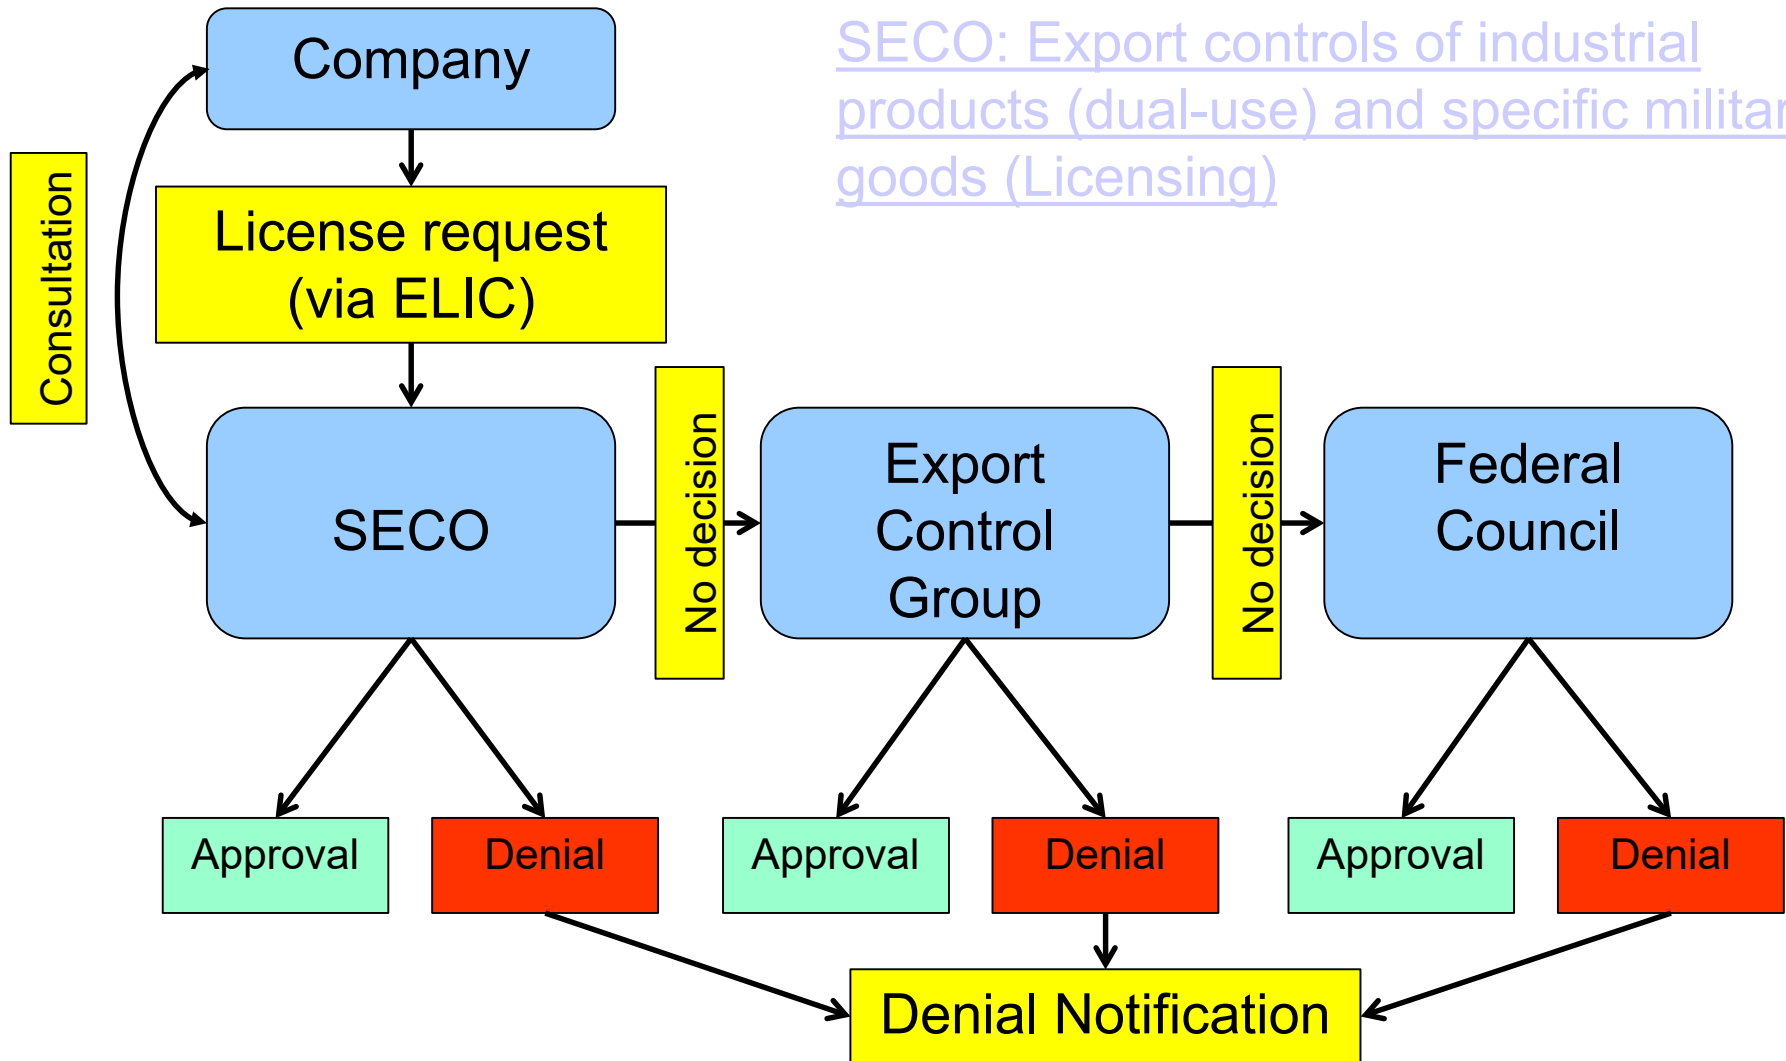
Company

SECO: Export controls of industrial products (dual-use) and specific militar goods (Licensing)

Consultation

License request (via ELIC)

SECO

No decision

Export Control Group

No decision

Federal Council

Approval

Denial

Approval

Denial

Approval

Denial

Denial Notification